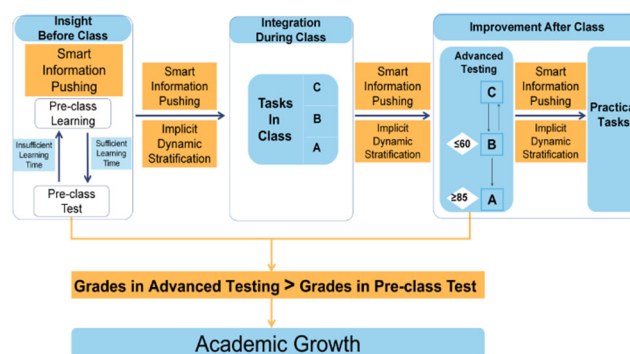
Insight Before Class

Smart Information Pushing

Pre-class Learning

Insufficient Learning Time

Sufficient Learning Time

Pre-class Test

Smart Information Pushing

Implicit Dynamic Stratification

Integration During Class

Tasks In Class

C

B

A

Smart Information Pushing

Implicit Dynamic Stratification

Improvement After Class

Advanced Testing

C

≤60

B

≥85

A

Smart Information Pushing

Implicit Dynamic Stratification

Practica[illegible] Tasks

Grades in Advanced Testing > Grades in Pre-class Test

Academic Growth